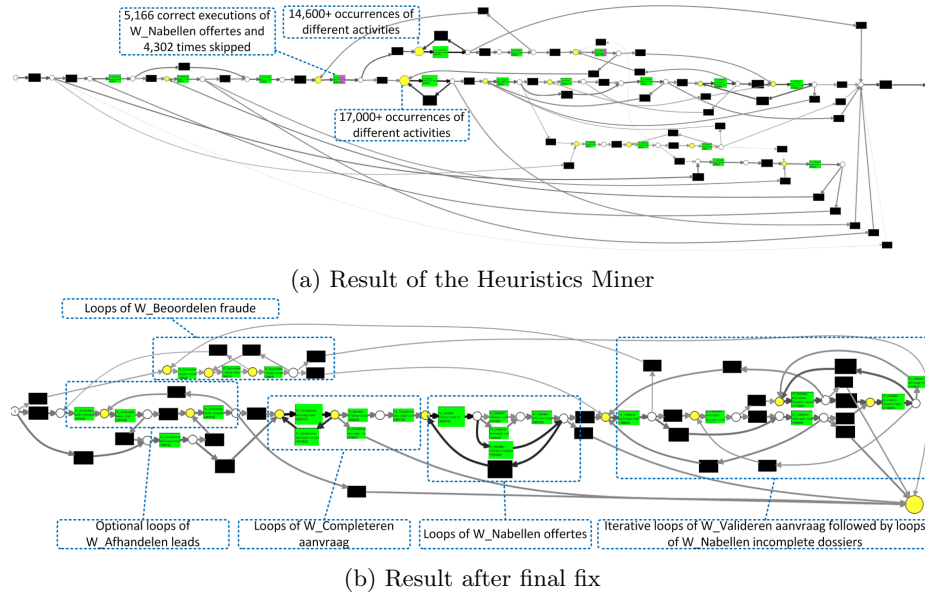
5,166 correct executions of W_Nabellen offertes and 4,302 times skipped

14,600+ occurrences of different activities

17,000+ occurrences of different activities

(a) Result of the Heuristics Miner

Loops of W_Beoordelen fraude

Optional loops of W_Afhandelen leads

Loops of W_Completeren aanvraag

Loops of W_Nabellen offertes

Iterative loops of W_Valideren aanvraag followed by loops of W_Nabellen incomplete dossiers

(b) Result after final fix